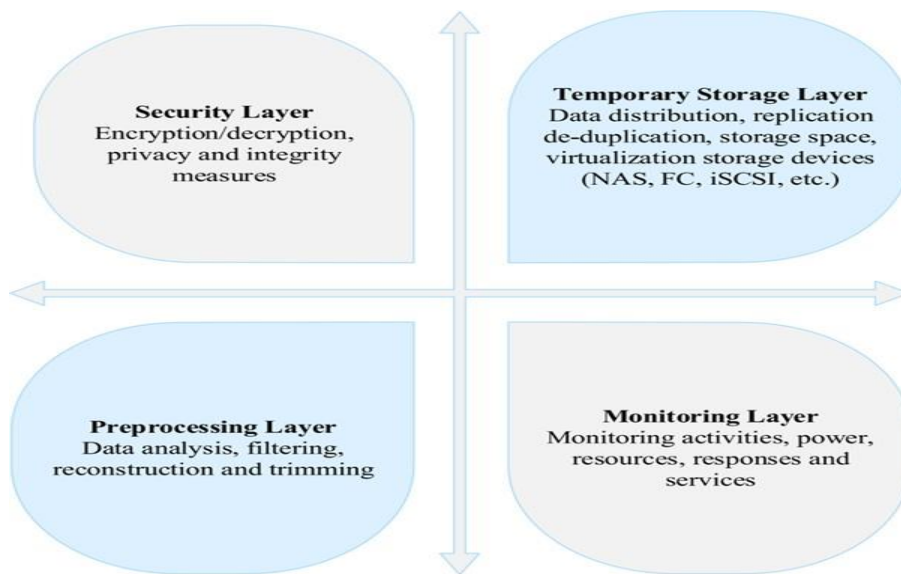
Security Layer
Encryption/decryption, privacy and integrity measures

Temporary Storage Layer
Data distribution, replication de-duplication, storage space, virtualization storage devices (NAS, FC, iSCSI, etc.)

Preprocessing Layer
Data analysis, filtering, reconstruction and trimming

Monitoring Layer
Monitoring activities, power, resources, responses and services